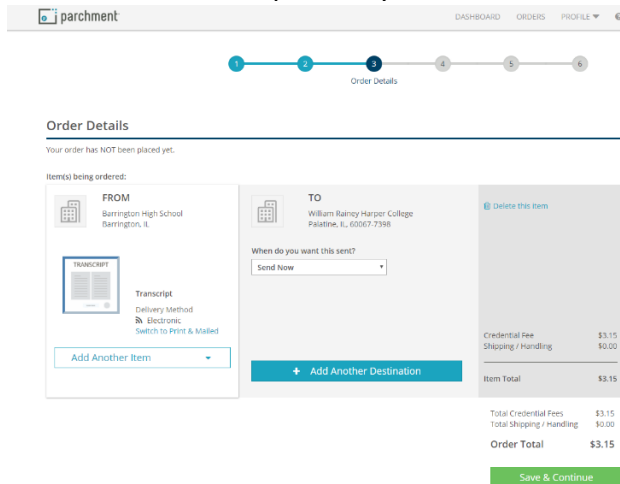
parchment

DASHBOARD ORDERS PROFILE

1 2 3 4 5 6

Order Details

Order Details

Your order has NOT been placed yet.

Item(s) being ordered:

FROM

Barrington High School
Barrington, IL

TRANSCRIPT

Transcript

Delivery Method
Electronic
Switch to Print & Mailed

Add Another Item

TO

William Rainey Harper College
Palatine, IL, 60067-7398

When do you want this sent?

Send Now

+ Add Another Destination

Delete this item

Credential Fee $3.15
Shipping / Handling $0.00

Item Total $3.15

Total Credential Fees $3.15
Total Shipping / Handling $0.00

Order Total $3.15

Save & Continue